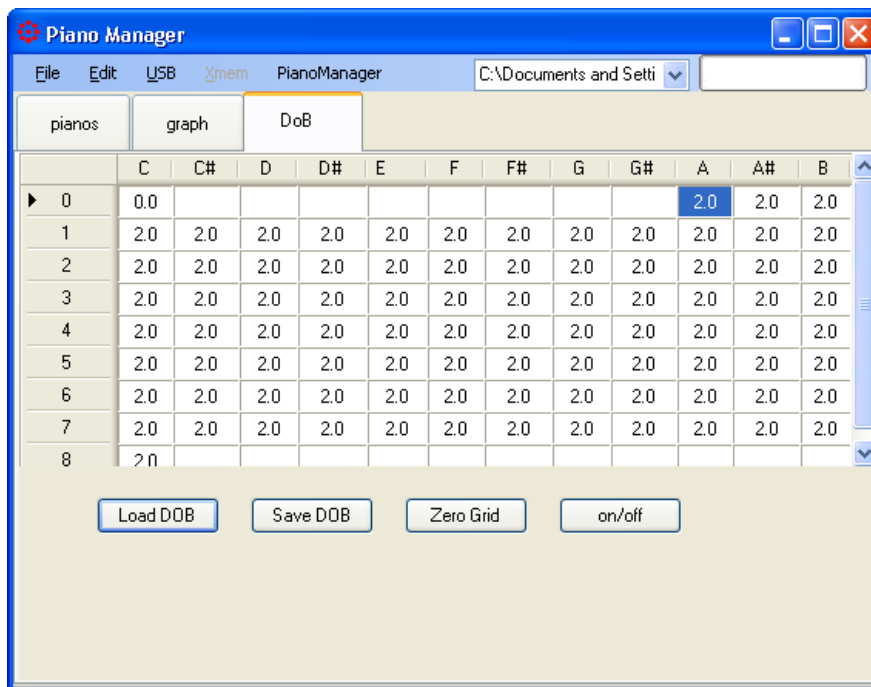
Piano Manager

File Edit USB Xmem PianoManager C:\Documents and Setti

pianos graph DoB

| | C | C# | D | D# | E | F | F# | G | G# | A | A# | B |
|---|---|---|---|---|---|---|---|---|---|---|---|---|
| 0 | 0.0 | | | | | | | | | 2.0 | 2.0 | 2.0 |
| 1 | 2.0 | 2.0 | 2.0 | 2.0 | 2.0 | 2.0 | 2.0 | 2.0 | 2.0 | 2.0 | 2.0 | 2.0 |
| 2 | 2.0 | 2.0 | 2.0 | 2.0 | 2.0 | 2.0 | 2.0 | 2.0 | 2.0 | 2.0 | 2.0 | 2.0 |
| 3 | 2.0 | 2.0 | 2.0 | 2.0 | 2.0 | 2.0 | 2.0 | 2.0 | 2.0 | 2.0 | 2.0 | 2.0 |
| 4 | 2.0 | 2.0 | 2.0 | 2.0 | 2.0 | 2.0 | 2.0 | 2.0 | 2.0 | 2.0 | 2.0 | 2.0 |
| 5 | 2.0 | 2.0 | 2.0 | 2.0 | 2.0 | 2.0 | 2.0 | 2.0 | 2.0 | 2.0 | 2.0 | 2.0 |
| 6 | 2.0 | 2.0 | 2.0 | 2.0 | 2.0 | 2.0 | 2.0 | 2.0 | 2.0 | 2.0 | 2.0 | 2.0 |
| 7 | 2.0 | 2.0 | 2.0 | 2.0 | 2.0 | 2.0 | 2.0 | 2.0 | 2.0 | 2.0 | 2.0 | 2.0 |
| 8 | 2.0 | | | | | | | | | | | |

Load DOB Save DOB Zero Grid on/off